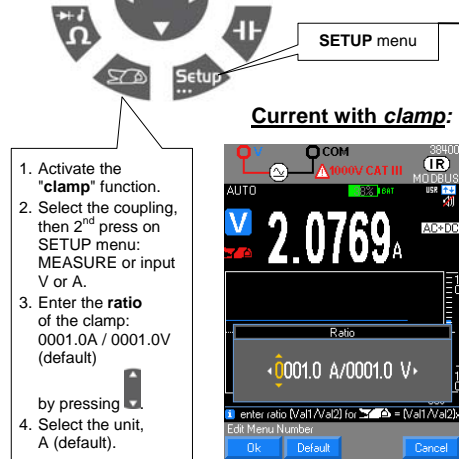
Ω

Setup

SETUP menu

Current with clamp:

1. Activate the "clamp" function.
2. Select the coupling, then 2$^{nd}$ press on SETUP menu: MEASURE or input V or A.
3. Enter the ratio of the clamp: 0001.0A / 0001.0V (default)

by pressing
4. Select the unit, A (default).

V COM
1000V CAT III
38400
IR
MODBUS
AUTO
USB
V
2.0769 A
AC+DC
Ratio
0001.0 A/0001.0 V
enter ratio (Val1/Val2) for = (Val1/Val2)
Edit Menu Number
Ok
Default
Cancel